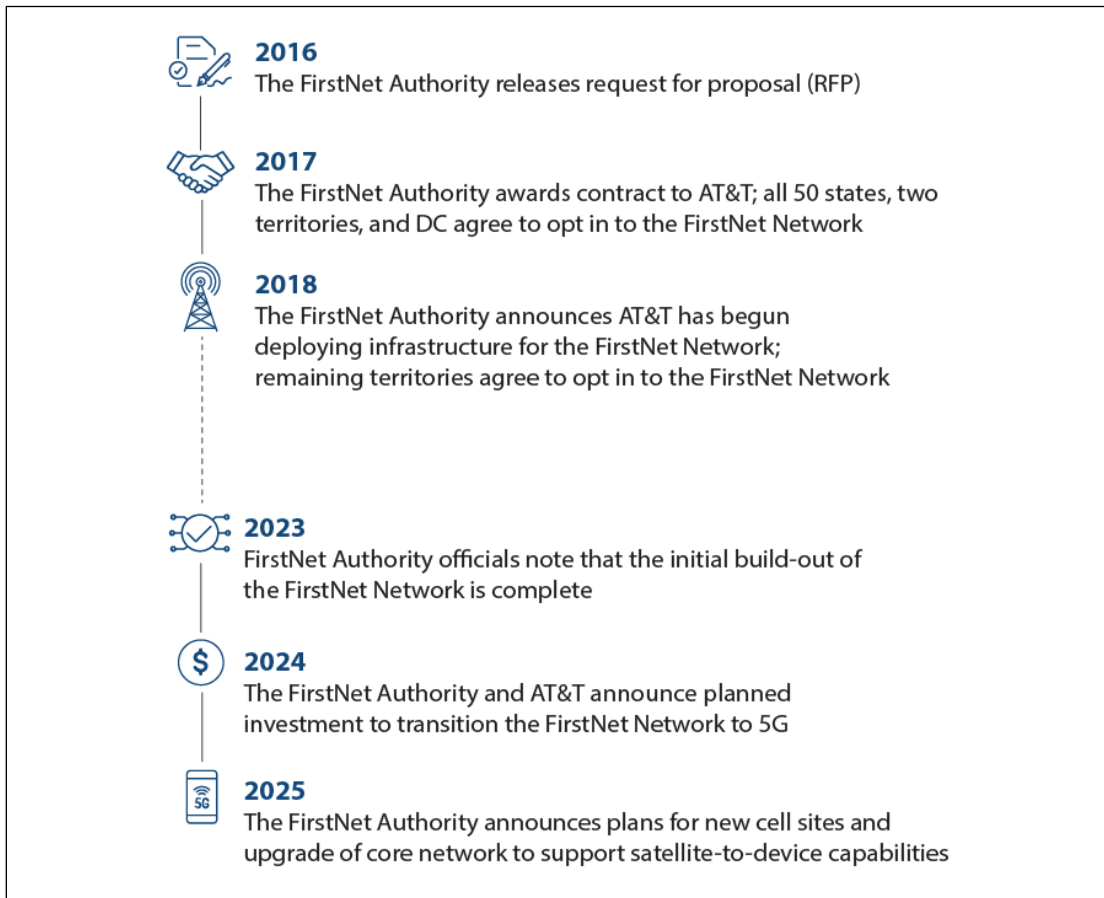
2016
The FirstNet Authority releases request for proposal (RFP)

2017
The FirstNet Authority awards contract to AT&T; all 50 states, two territories, and DC agree to opt in to the FirstNet Network

2018
The FirstNet Authority announces AT&T has begun deploying infrastructure for the FirstNet Network; remaining territories agree to opt in to the FirstNet Network

2023
FirstNet Authority officials note that the initial build-out of the FirstNet Network is complete

$
2024
The FirstNet Authority and AT&T announce planned investment to transition the FirstNet Network to 5G

5G
2025
The FirstNet Authority announces plans for new cell sites and upgrade of core network to support satellite-to-device capabilities